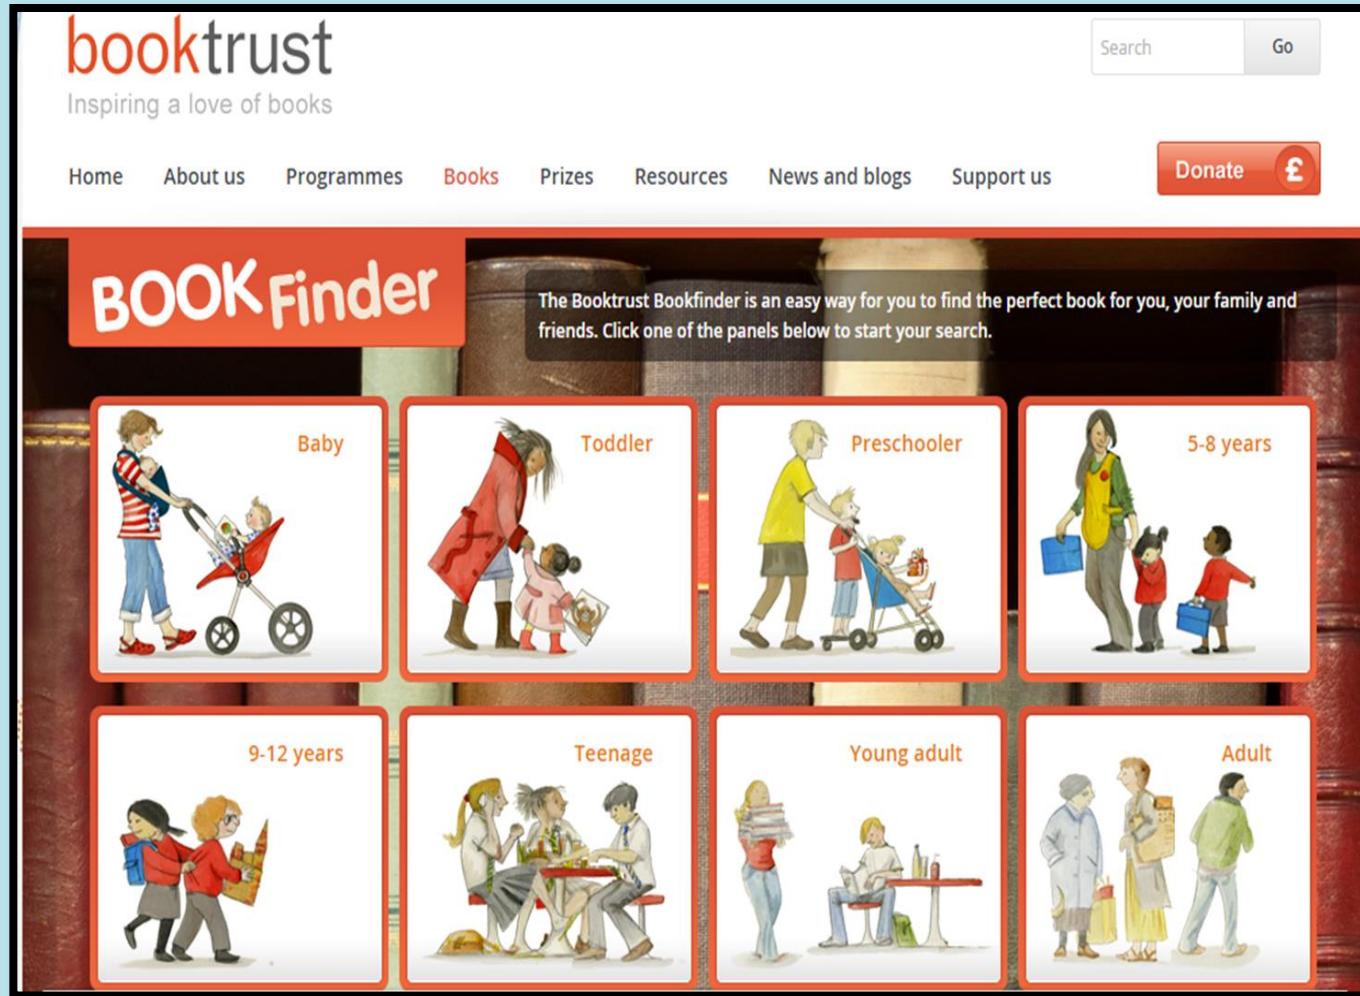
booktrust
Inspiring a love of books

Search Go

Home About us Programmes Books Prizes Resources News and blogs Support us

Donate £

BOOK Finder

The Booktrust Bookfinder is an easy way for you to find the perfect book for you, your family and friends. Click one of the panels below to start your search.

Baby

Toddler

Preschooler

5-8 years

9-12 years

Teenage

Young adult

Adult